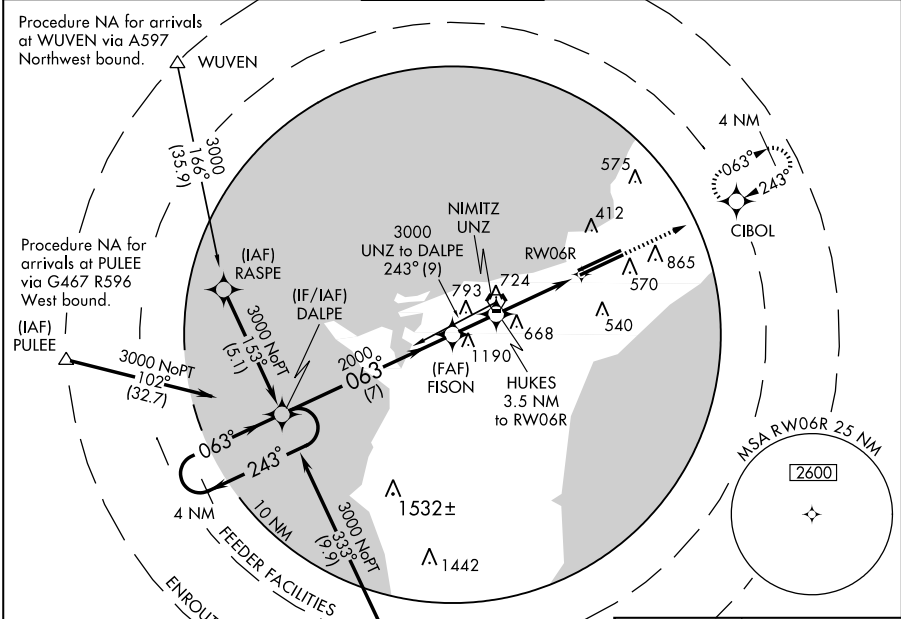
Procedure NA for arrivals at WUVEN via A597 Northwest bound.

WUVEN

3000
166°
(35.9)

Procedure NA for arrivals at PULEE via G467 R596 West bound.

(IAF)
PULEE

3000 NoPT
102°
(32.7)

(IAF)
RASPE

3000 NoPT
153°
(5.1)

(IF/IAF)
DALPE

063°
243°

4 NM

10 NM

FEEDER FACILITIES

ENROUT

3000 NoPT
333°
(9.9)

2000
063°
(7)

(FAF)
FISON

3000
UNZ to DALPE
243° (9)

NIMITZ
UNZ

793
724
1190
668

HUKES
3.5 NM
to RW06R

RW06R

575
412
865
570
540

1532±
1442

4 NM
063°
243°
CIBOL

MSA RW06R 25 NM
2600